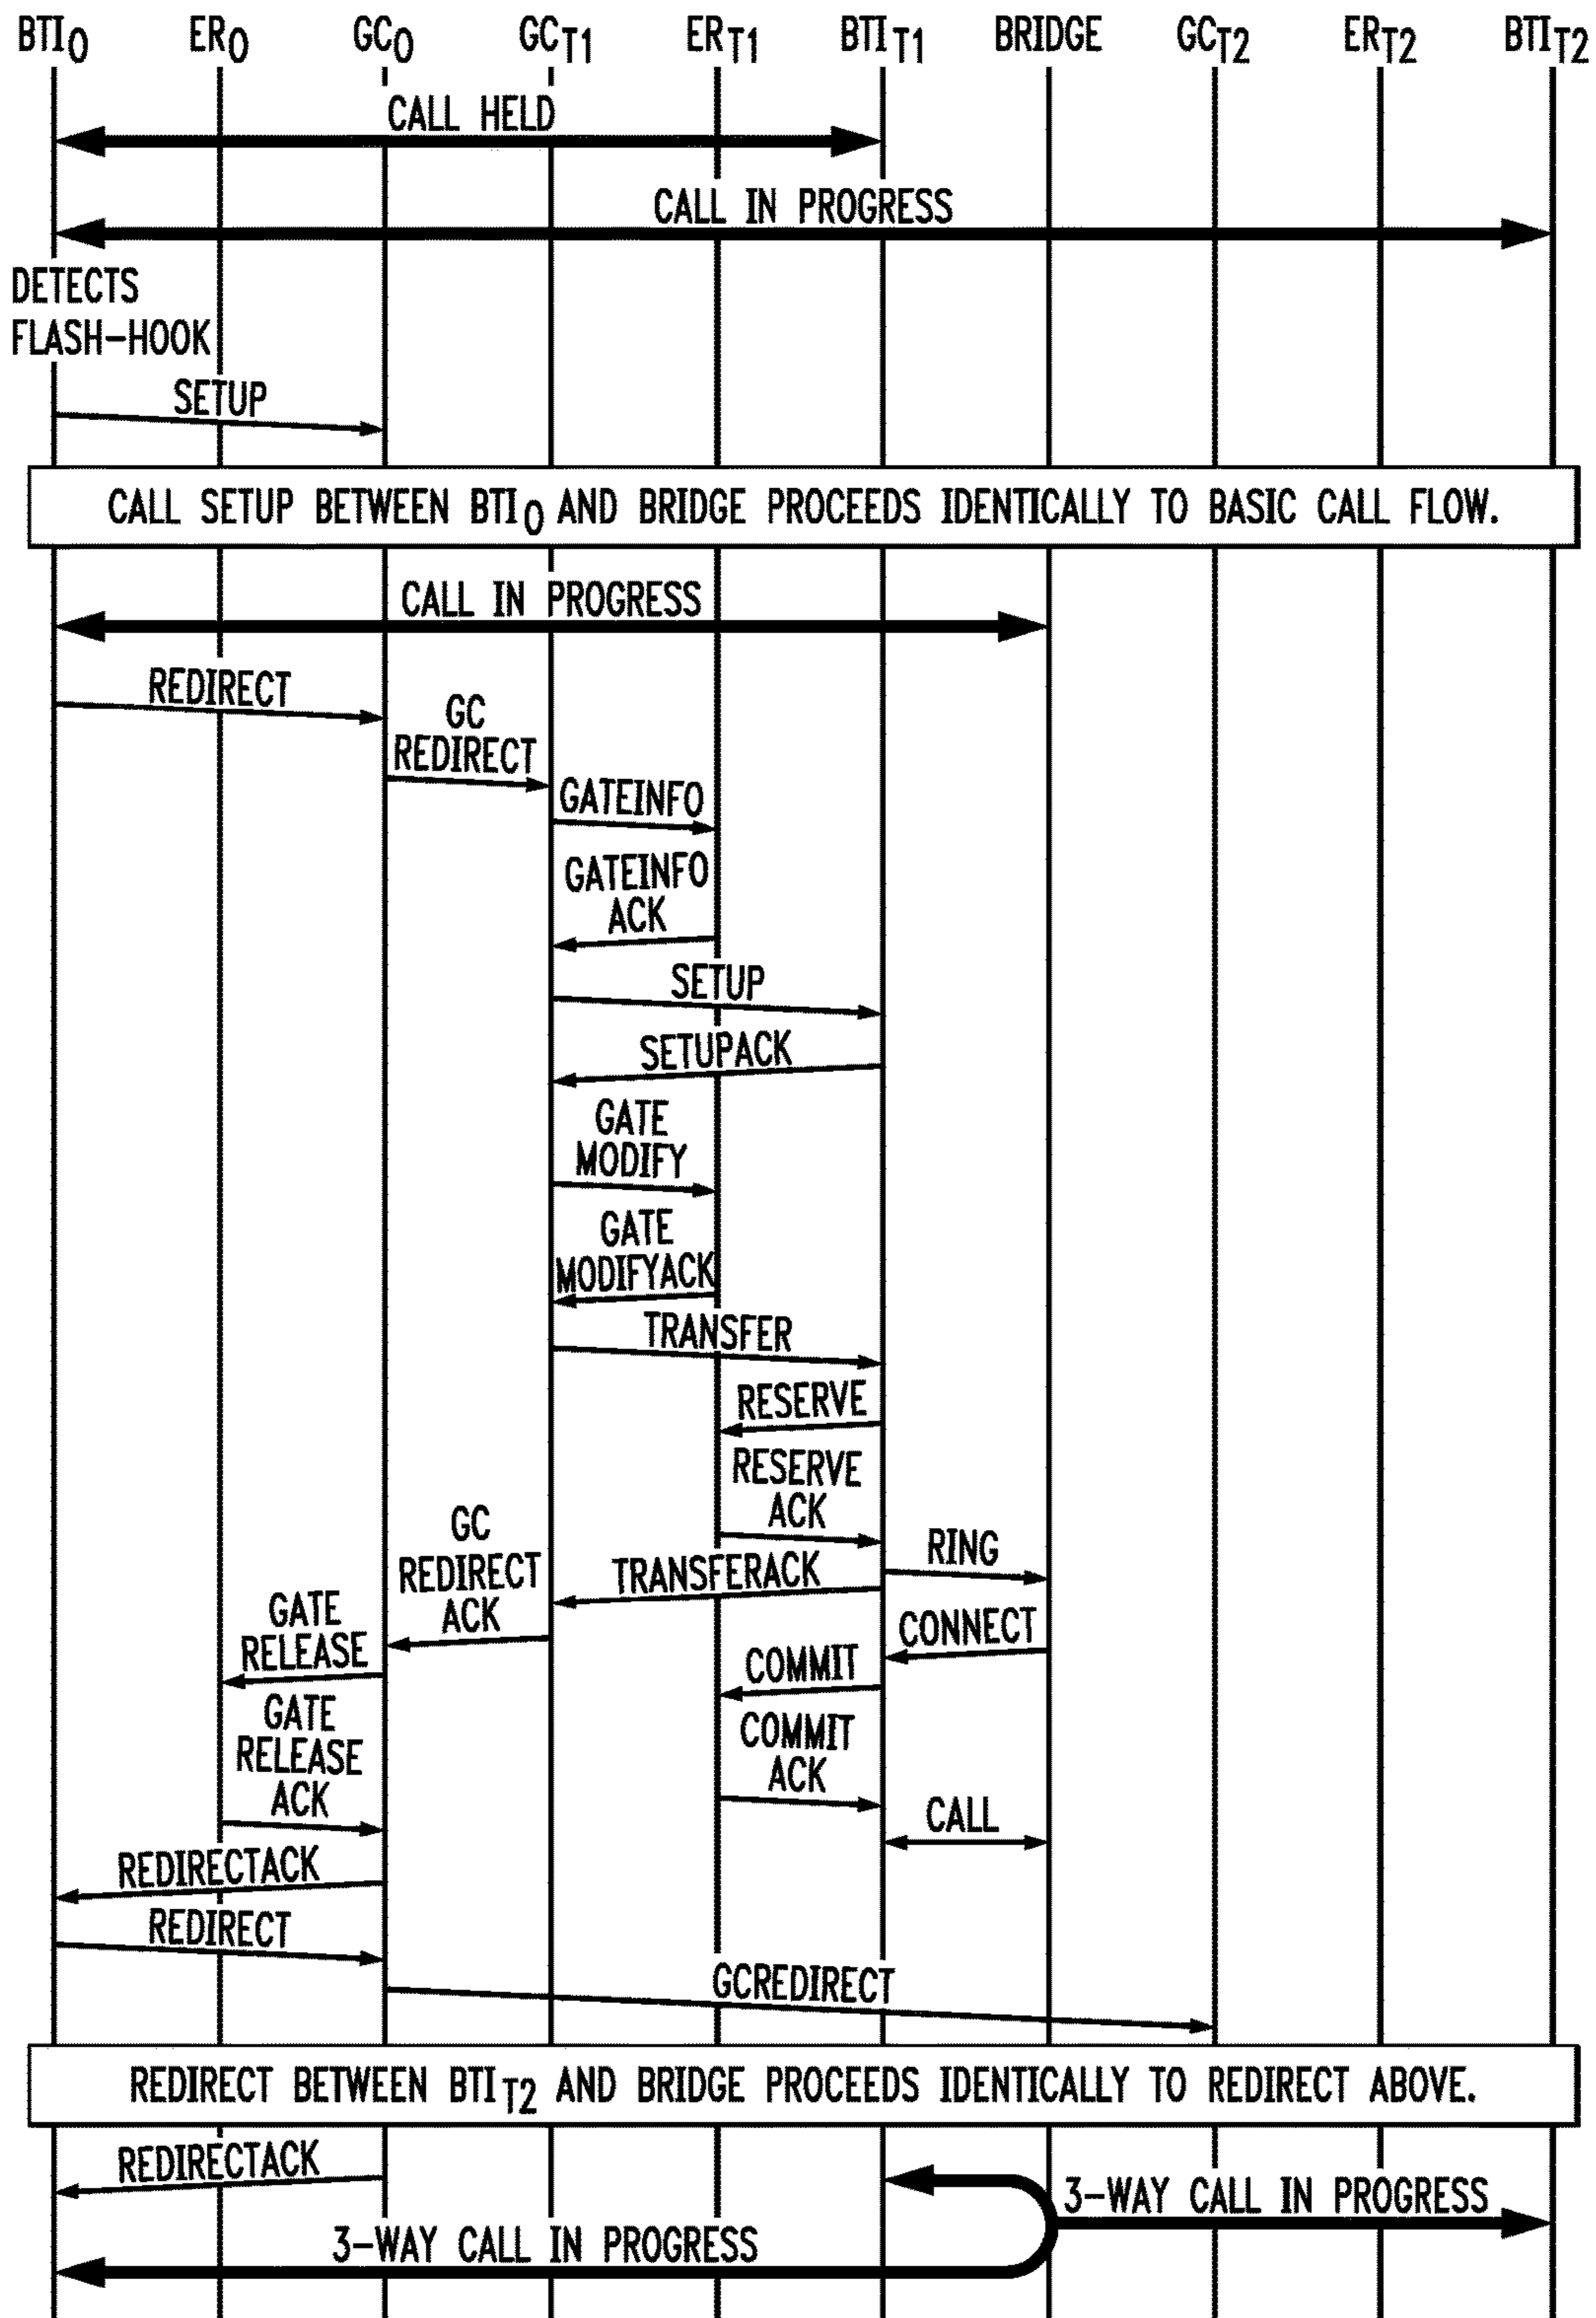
$BTI_O$ $ER_O$ $GC_O$ $GC_{T1}$ $ER_{T1}$ $BTI_{T1}$ BRIDGE $GC_{T2}$ $ER_{T2}$ $BTI_{T2}$

CALL HELD

CALL IN PROGRESS

DETECTS FLASH-HOOK

SETUP

CALL SETUP BETWEEN $BTI_O$ AND BRIDGE PROCEEDS IDENTICALLY TO BASIC CALL FLOW.

CALL IN PROGRESS

REDIRECT

GC REDIRECT

GATEINFO

GATEINFO ACK

SETUP

SETUPACK

GATE MODIFY

GATE MODIFYACK

TRANSFER

RESERVE

RESERVE ACK

GC REDIRECT ACK

TRANSFERACK

RING

GATE RELEASE

CONNECT

COMMIT

GATE RELEASE ACK

COMMIT ACK

CALL

REDIRECTACK

REDIRECT

GCREDIRECT

REDIRECT BETWEEN $BTI_{T2}$ AND BRIDGE PROCEEDS IDENTICALLY TO REDIRECT ABOVE.

REDIRECTACK

3-WAY CALL IN PROGRESS

3-WAY CALL IN PROGRESS